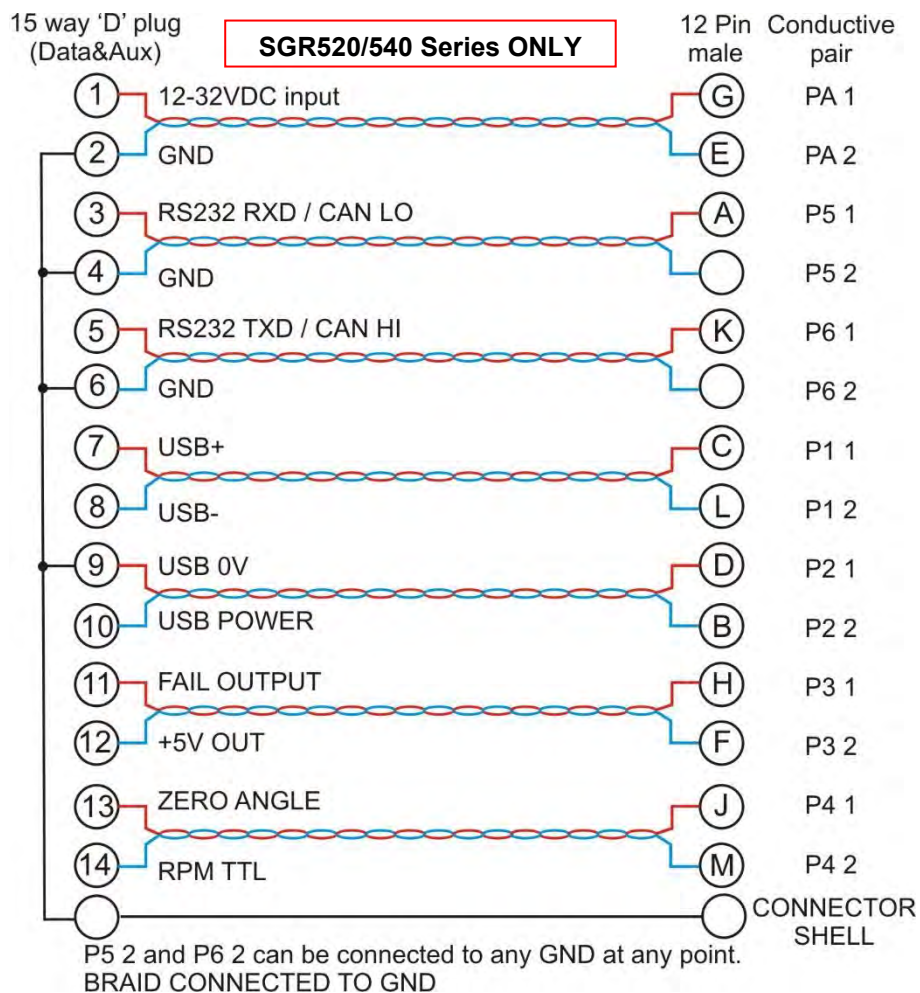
15 way 'D' plug (Data&Aux)

SGR520/540 Series ONLY

12 Pin male

Conductive pair

1 12-32VDC input G PA 1
2 GND E PA 2
3 RS232 RXD / CAN LO A P5 1
4 GND P5 2
5 RS232 TXD / CAN HI K P6 1
6 GND P6 2
7 USB+ C P1 1
8 USB- L P1 2
9 USB 0V D P2 1
10 USB POWER B P2 2
11 FAIL OUTPUT H P3 1
12 +5V OUT F P3 2
13 ZERO ANGLE J P4 1
14 RPM TTL M P4 2

CONNECTOR SHELL

P5 2 and P6 2 can be connected to any GND at any point.
BRAID CONNECTED TO GND